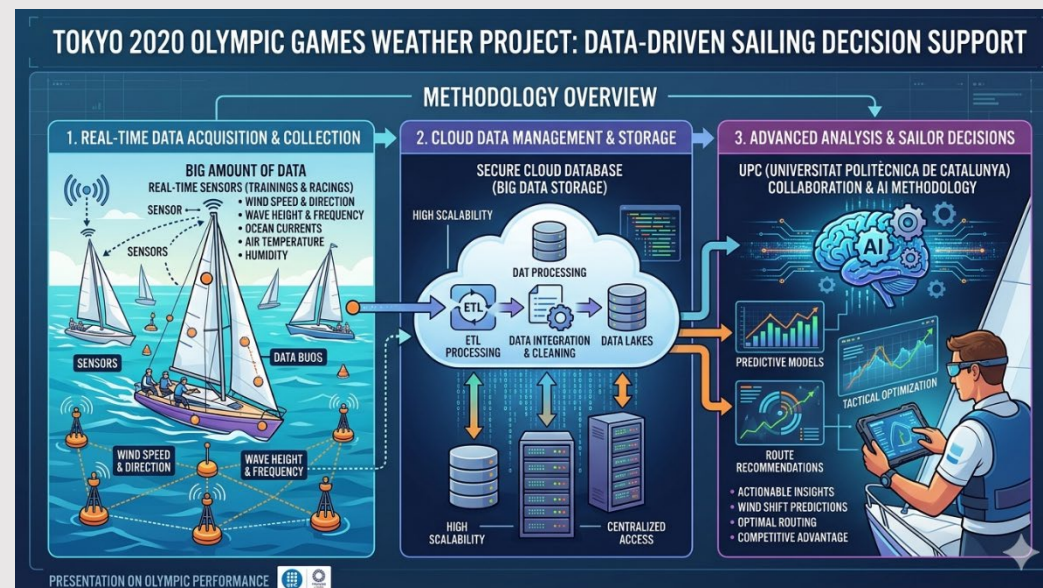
TOKYO 2020 OLYMPIC GAMES WEATHER PROJECT: DATA-DRIVEN SAILING DECISION SUPPORT

METHODOLOGY OVERVIEW

1. REAL-TIME DATA ACQUISITION & COLLECTION

BIG AMOUNT OF DATA
REAL-TIME SENSORS (TRAININGS & RACINGS)
• WIND SPEED & DIRECTION
• WAVE HEIGHT & FREQUENCY
• OCEAN CURRENTS
• AIR TEMPERATURE
• HUMIDITY

SENSOR
SENSORS
SENSORS
DATA BUOS
WIND SPEED & DIRECTION
WAVE HEIGHT & FREQUENCY

2. CLOUD DATA MANAGEMENT & STORAGE

SECURE CLOUD DATABASE (BIG DATA STORAGE)

HIGH SCALABILITY
DAT PROCESSING
ETL
ETL PROCESSING
DATA INTEGRATION & CLEANING
DATA LAKES
HIGH SCALABILITY
CENTRALIZED ACCESS

3. ADVANCED ANALYSIS & SAILOR DECISIONS

UPC (UNIVERSITAT POLITÈCNICA DE CATALUNYA) COLLABORATION & AI METHODOLOGY

AI
PREDICTIVE MODELS
TACTICAL OPTIMIZATION
ROUTE RECOMMENDATIONS
• ACTIONABLE INSIGHTS
• WIND SHIFT PREDICTIONS
• OPTIMAL ROUTING
• COMPETITIVE ADVANTAGE

PRESENTATION ON OLYMPIC PERFORMANCE